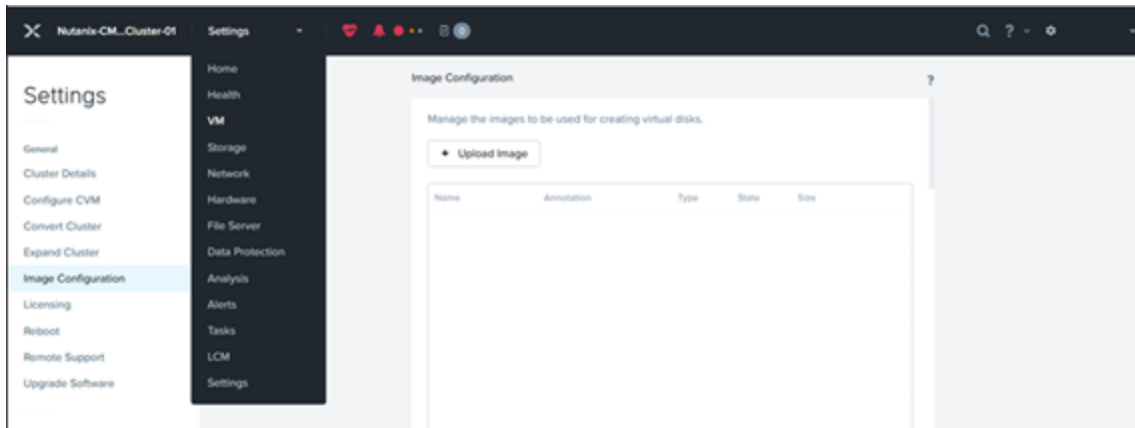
Nutanix-CM...Cluster-01 Settings

Home
Health
VM
Storage
Network
Hardware
File Server
Data Protection
Analysis
Alerts
Tasks
LCM
Settings

Settings

General
Cluster Details
Configure CVM
Convert Cluster
Expand Cluster
Image Configuration
Licensing
Reboot
Remote Support
Upgrade Software

Image Configuration

?

Manage the images to be used for creating virtual disks.

+ Upload Image

| Name | Annotation | Type | State | Size |
|---|---|---|---|---|